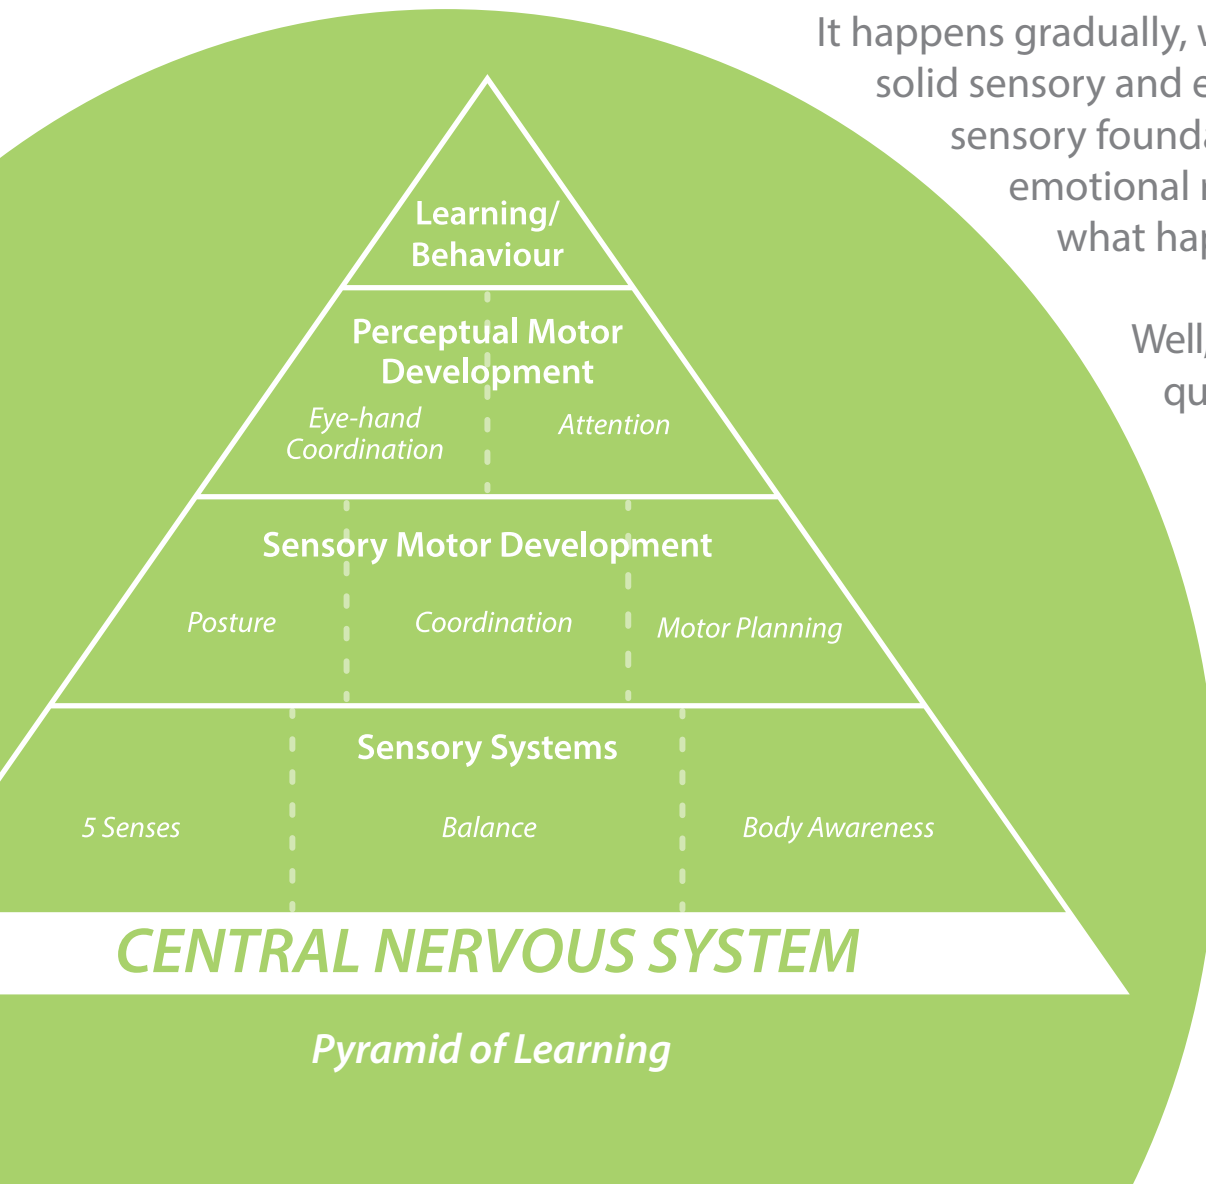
It happens gradually, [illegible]
solid sensory and e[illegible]
sensory founda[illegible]
emotional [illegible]
what hap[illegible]

Well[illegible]
qu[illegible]

Learning/
Behaviour

Perceptual Motor Development

Eye-hand Coordination

Attention

Sensory Motor Development

Posture

Coordination

Motor Planning

Sensory Systems

5 Senses

Balance

Body Awareness

CENTRAL NERVOUS SYSTEM

Pyramid of Learning